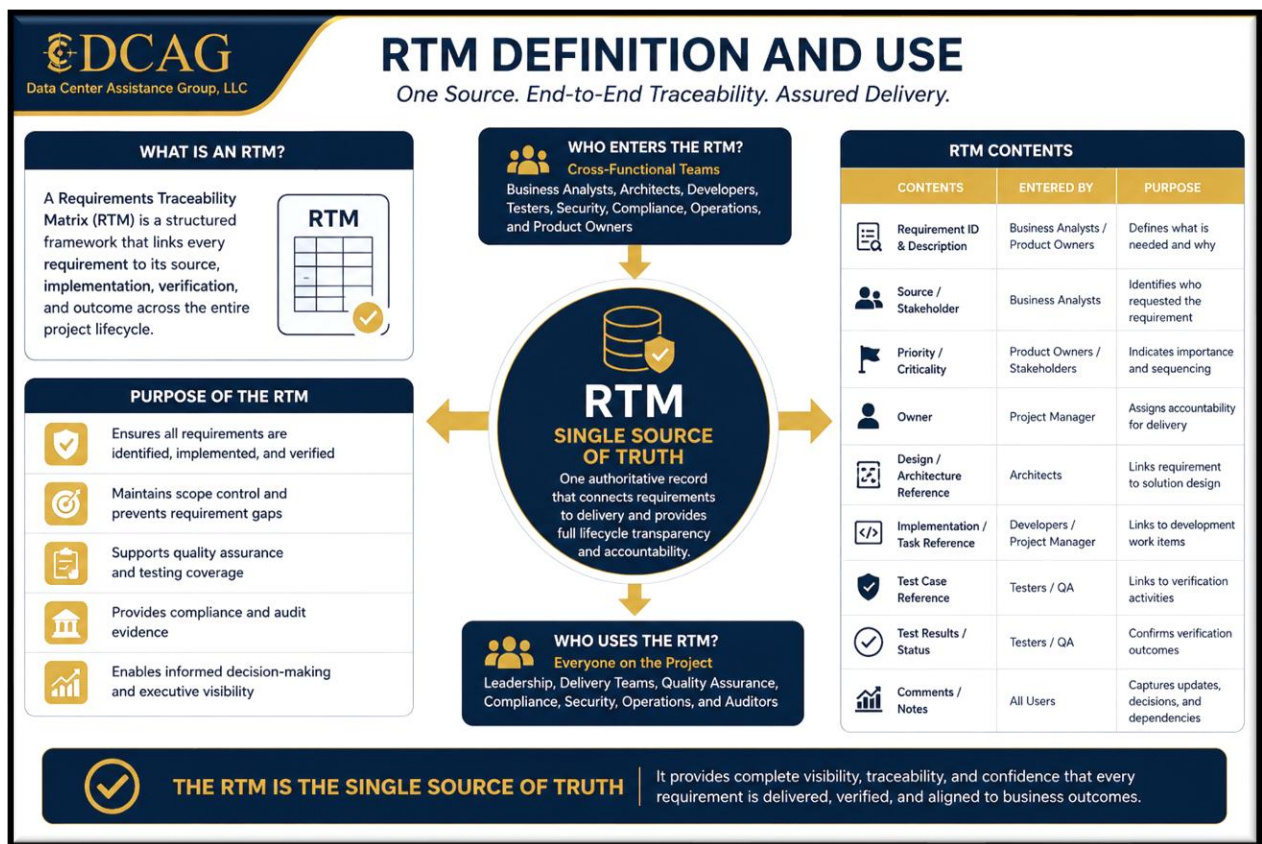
DCAG
Data Center Assistance Group, LLC

RTM DEFINITION AND USE

One Source. End-to-End Traceability. Assured Delivery.

WHAT IS AN RTM?

A Requirements Traceability Matrix (RTM) is a structured framework that links every requirement to its source, implementation, verification, and outcome across the entire project lifecycle.

RTM

WHO ENTERS THE RTM?
Cross-Functional Teams
Business Analysts, Architects, Developers, Testers, Security, Compliance, Operations, and Product Owners

RTM CONTENTS

| CONTENTS | ENTERED BY | PURPOSE |
|---|---|---|
| Requirement ID & Description | Business Analysts / Product Owners | Defines what is needed and why |
| Source / Stakeholder | Business Analysts | Identifies who requested the requirement |
| Priority / Criticality | Product Owners / Stakeholders | Indicates importance and sequencing |
| Owner | Project Manager | Assigns accountability for delivery |
| Design / Architecture Reference | Architects | Links requirement to solution design |
| Implementation / Task Reference | Developers / Project Manager | Links to development work items |
| Test Case Reference | Testers / QA | Links to verification activities |
| Test Results / Status | Testers / QA | Confirms verification outcomes |
| Comments / Notes | All Users | Captures updates, decisions, and dependencies |

PURPOSE OF THE RTM

Ensures all requirements are identified, implemented, and verified

Maintains scope control and prevents requirement gaps

Supports quality assurance and testing coverage

Provides compliance and audit evidence

Enables informed decision-making and executive visibility

RTM
SINGLE SOURCE OF TRUTH
One authoritative record that connects requirements to delivery and provides full lifecycle transparency and accountability.

WHO USES THE RTM?
Everyone on the Project
Leadership, Delivery Teams, Quality Assurance, Compliance, Security, Operations, and Auditors

THE RTM IS THE SINGLE SOURCE OF TRUTH

It provides complete visibility, traceability, and confidence that every requirement is delivered, verified, and aligned to business outcomes.